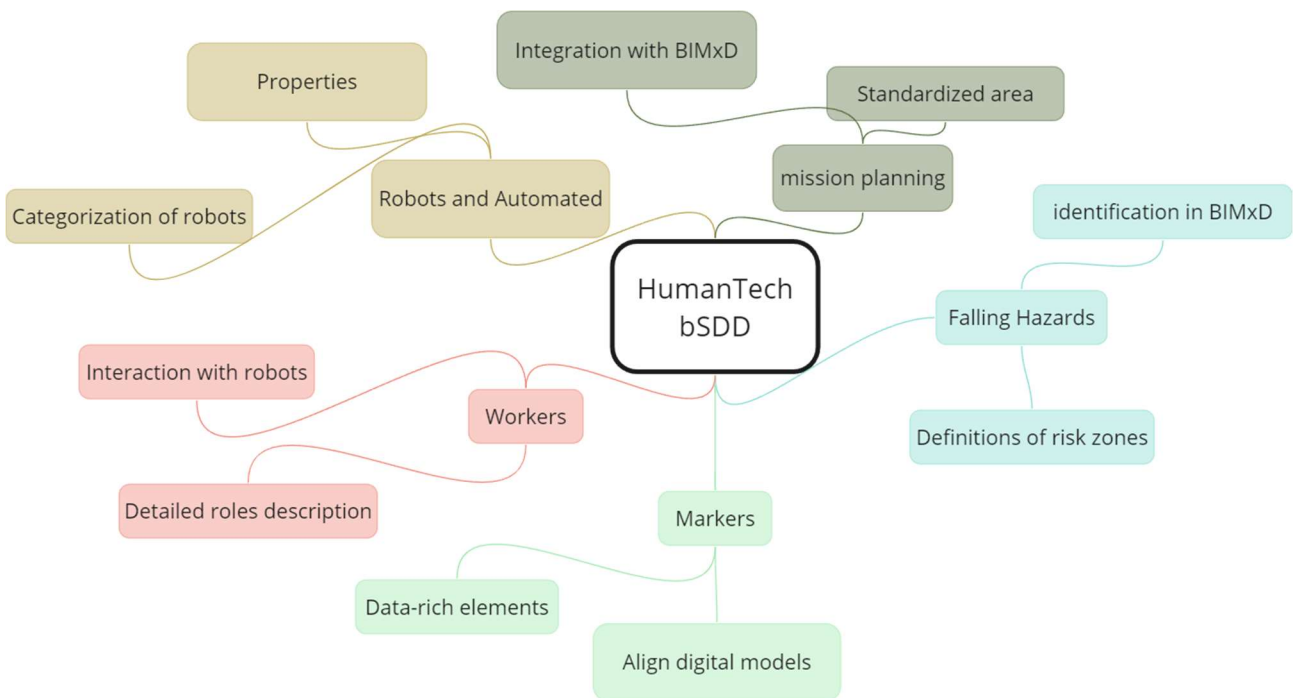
HumanTech bSDD

Robots and Automated

Properties

Categorization of robots

mission planning

Integration with BIMxD

Standardized area

Falling Hazards

identification in BIMxD

Definitions of risk zones

Markers

Data-rich elements

Align digital models

Workers

Interaction with robots

Detailed roles description